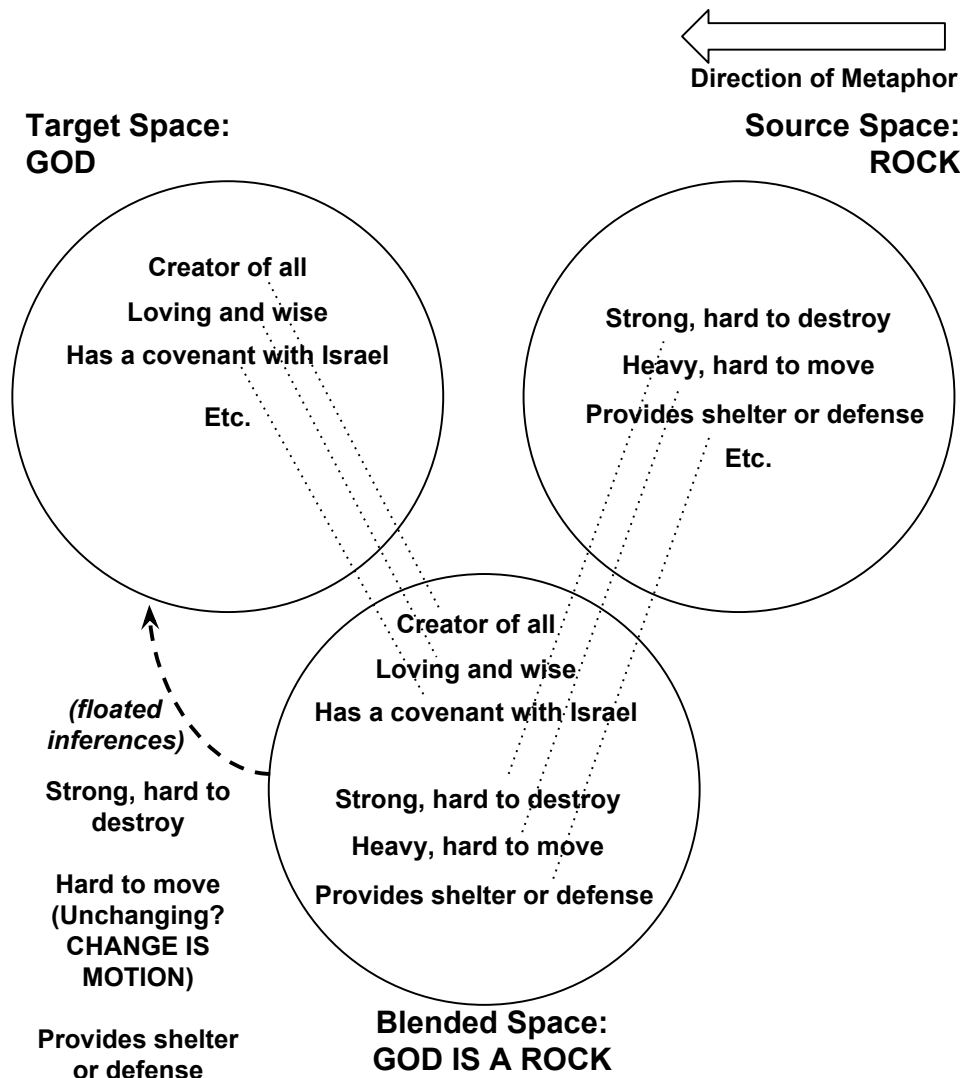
Direction of Metaphor

Target Space:
GOD

Source Space:
ROCK

Creator of all
Loving and wise
Has a covenant with Israel
Etc.

Strong, hard to destroy
Heavy, hard to move
Provides shelter or defense
Etc.

Creator of all
Loving and wise
Has a covenant with Israel

Strong, hard to destroy
Heavy, hard to move
Provides shelter or defense

(floated inferences)

Strong, hard to destroy

Hard to move (Unchanging? CHANGE IS MOTION)

Provides shelter or defense

Blended Space:
GOD IS A ROCK